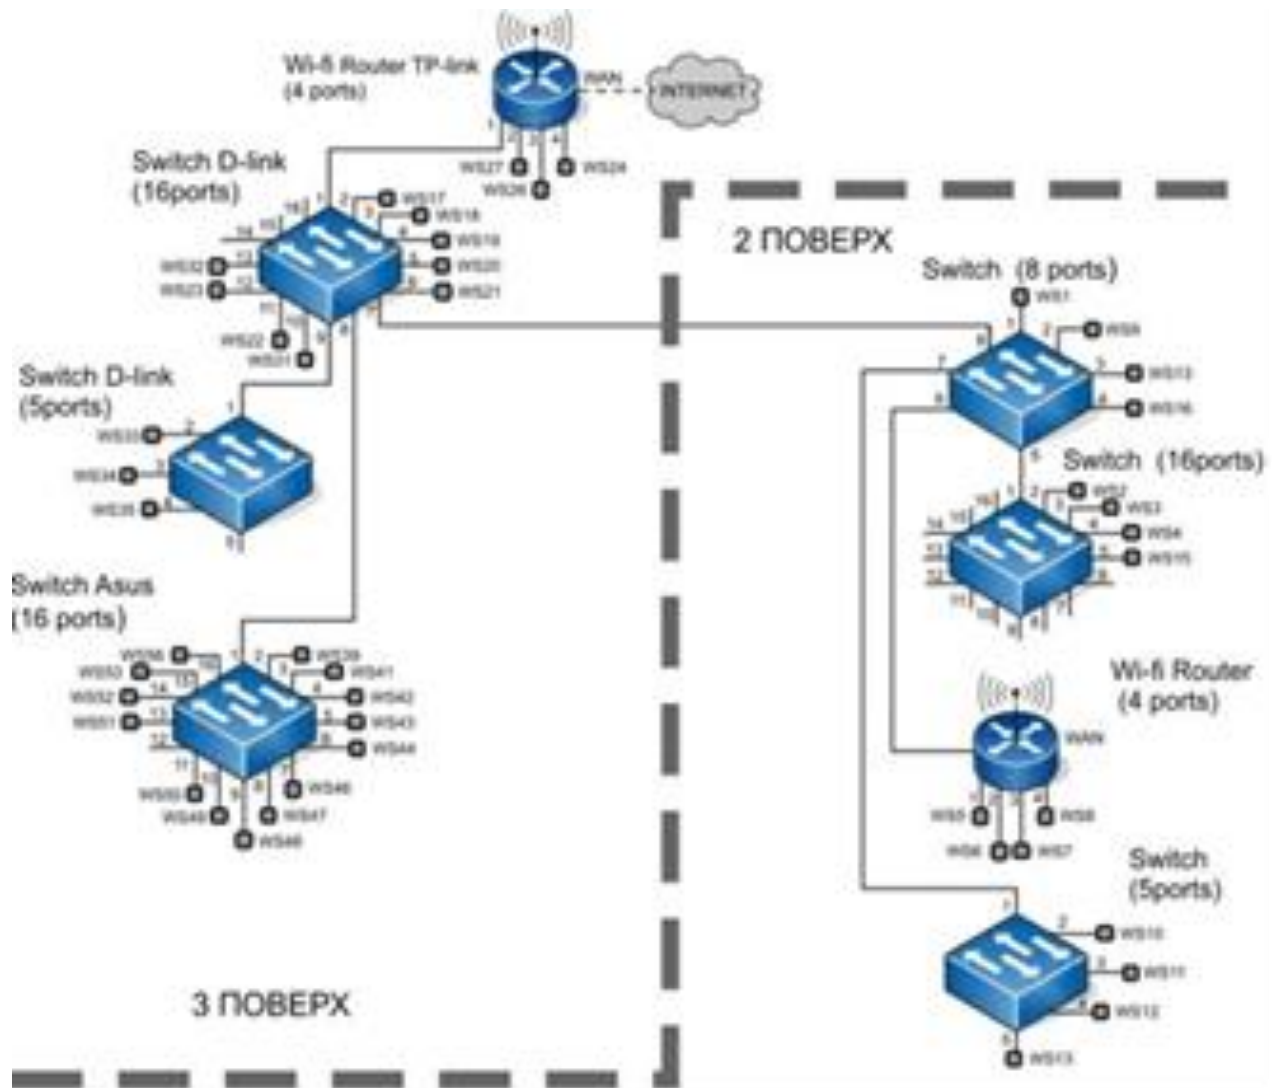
Wi-fi Router TP-link
(4 ports)

WAN

INTERNET

1 2 3 4

WS27 WS24 WS26

Switch D-link
(16ports)

1 2 WS17
16 3 WS18
15 4 WS19
14 5 WS20
WS32 13 6
WS23 12 7 WS21
11 8
WS22 10 9
WS31

Switch D-link
(5ports)

1
WS33 2
WS34 3
WS35 4
5

Switch Asus
(16 ports)

WS36 1 2 WS39
WS53 16 3 WS41
15 4 WS42
WS52 14 5 WS43
WS51 13 6 WS44
12 7
11 8 WS45
10 9
WS50 WS47
WS49 WS46

2 ПОВЕРХ

Switch (8 ports)
WS1
1
8 2 WS9
7 3 WS13
6 4 WS16
5

Switch (16ports)
1 2 WS2
16 3 WS3
15 4 WS4
14 5 WS15
13
12 6
11 10 9 8 7

Wi-fi Router
(4 ports)

WAN

1 2 3 4
WS5 WS8
WS6 WS7

Switch
(5ports)

1
2 WS10
3 WS11
4 WS12
5
WS13

3 ПОВЕРХ